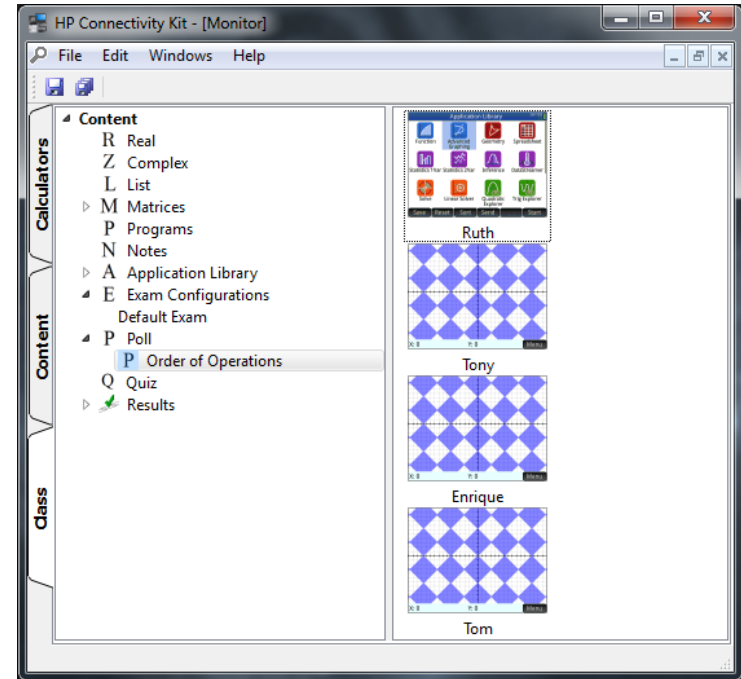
HP Connectivity Kit - [Monitor]

File Edit Windows Help

Calculators

Content

Class

Content
R Real
Z Complex
L List
M Matrices
P Programs
N Notes
A Application Library
E Exam Configurations
Default Exam
P Poll
P Order of Operations
Q Quiz
Results

Application Library
Function
Advanced Graphing
Geometry
Spreadsheet
Statistics 1Var
Statistics 2Var
Inference
DataStreamer
Solve
Linear Solver
Quadratic Explorer
Trig Explorer
Save Reset Sort Send Start

Ruth

X: 0 Y: 0 Menu

Tony

X: 0 Y: 0 Menu

Enrique

X: 0 Y: 0 Menu

Tom